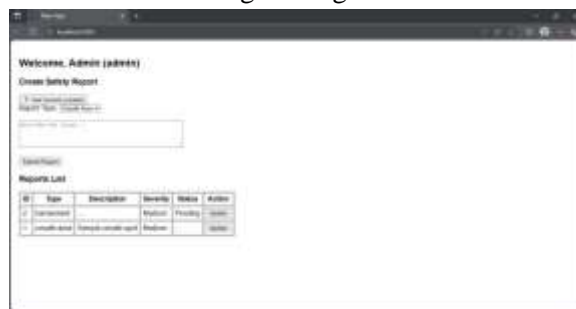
Welcome, Admin (admin)

Create Safety Report

Report Type: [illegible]

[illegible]

Submit Report

Reports List

| ID | Type | Description | Severity | Status | Action |
|---|---|---|---|---|---|
| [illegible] | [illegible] | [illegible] | Medium | Pending | Update |
| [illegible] | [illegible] | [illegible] | Medium | | Update |